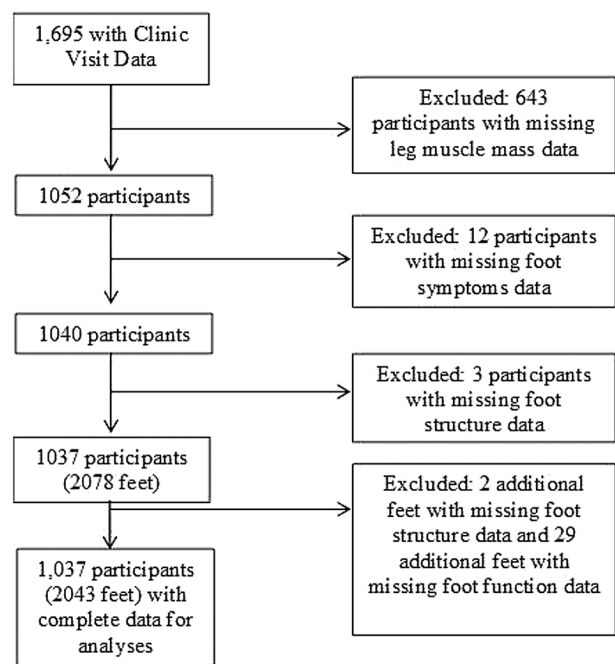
1,695 with Clinic Visit Data

Excluded: 643 participants with missing leg muscle mass data

1052 participants

Excluded: 12 participants with missing foot symptoms data

1040 participants

Excluded: 3 participants with missing foot structure data

1037 participants (2078 feet)

Excluded: 2 additional feet with missing foot structure data and 29 additional feet with missing foot function data

1,037 participants (2043 feet) with complete data for analyses